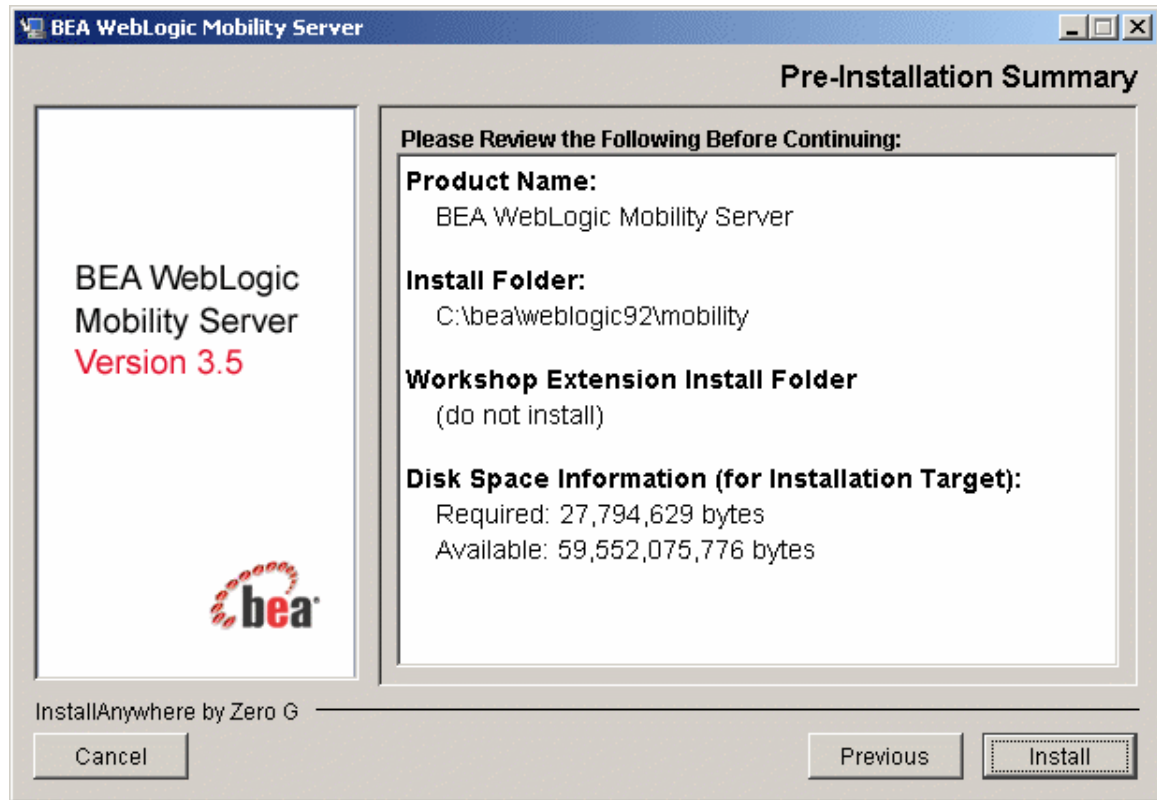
BEA WebLogic Mobility Server

Pre-Installation Summary

BEA WebLogic Mobility Server Version 3.5

bea

Please Review the Following Before Continuing:

Product Name:
BEA WebLogic Mobility Server

Install Folder:
C:\bea\weblogic92\mobility

Workshop Extension Install Folder
(do not install)

Disk Space Information (for Installation Target):
Required: 27,794,629 bytes
Available: 59,552,075,776 bytes

InstallAnywhere by Zero G

Cancel

Previous

Install